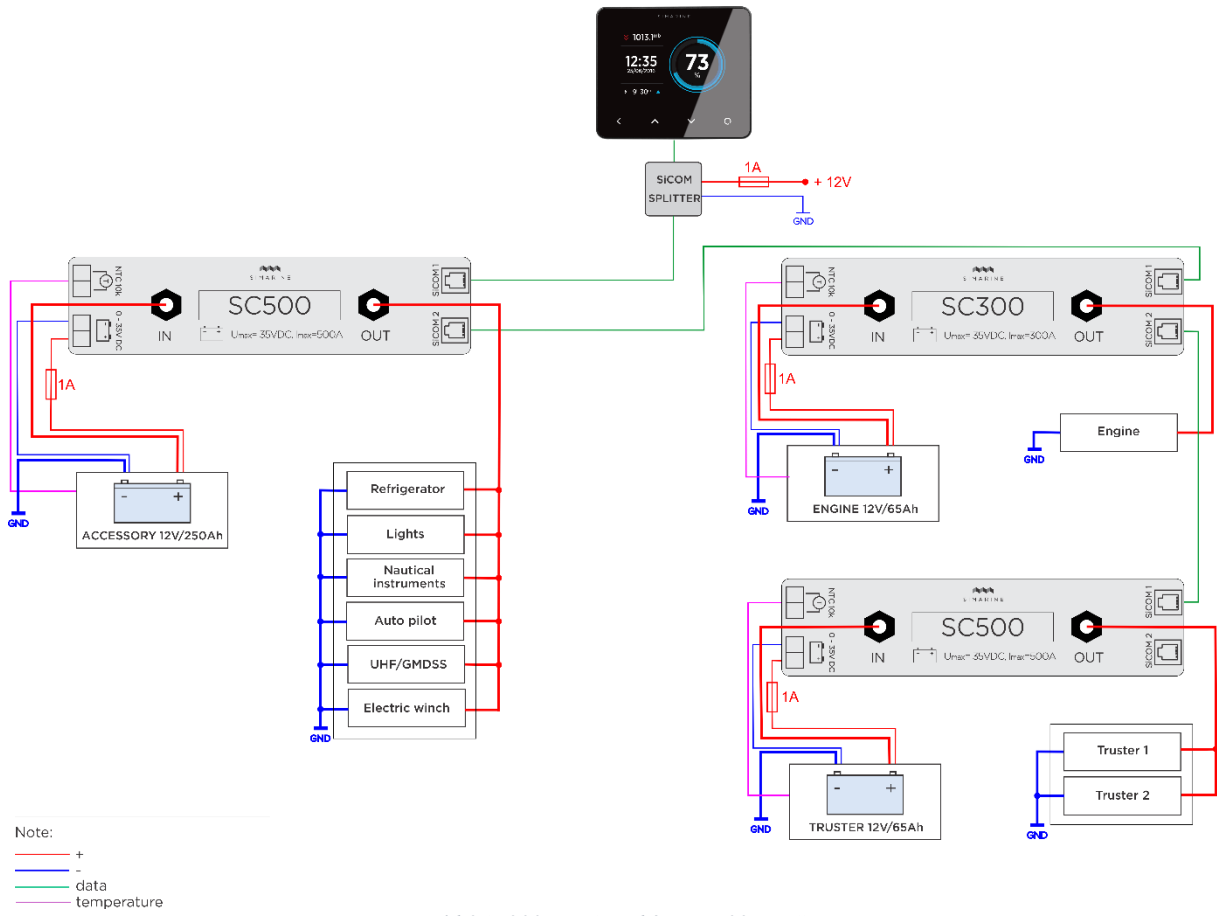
SIMARINE
1013.1
12:35
73
%

SiCOM SPLITTER
1A
+ 12V
GND

NTC 10k
0 - 35V DC
SIMARINE
SC500
IN
OUT
Umax= 35VDC, Imax=500A
SiCOM 1
SiCOM 2
1A
- +
GND
ACCESSORY 12V/250Ah

Refrigerator
Lights
Nautical instruments
Auto pilot
UHF/GMDSS
Electric winch
GND

NTC 10k
0 - 35V DC
SIMARINE
SC300
IN
OUT
Umax= 35VDC, Imax=300A
SiCOM 1
SiCOM 2
1A
- +
GND
ENGINE 12V/65Ah
Engine
GND

NTC 10k
0 - 35V DC
SIMARINE
SC500
IN
OUT
Umax= 35VDC, Imax=500A
SiCOM 1
SiCOM 2
1A
- +
GND
TRUSTER 12V/65Ah
Truster 1
Truster 2
GND

Note:
+
-
data
temperature